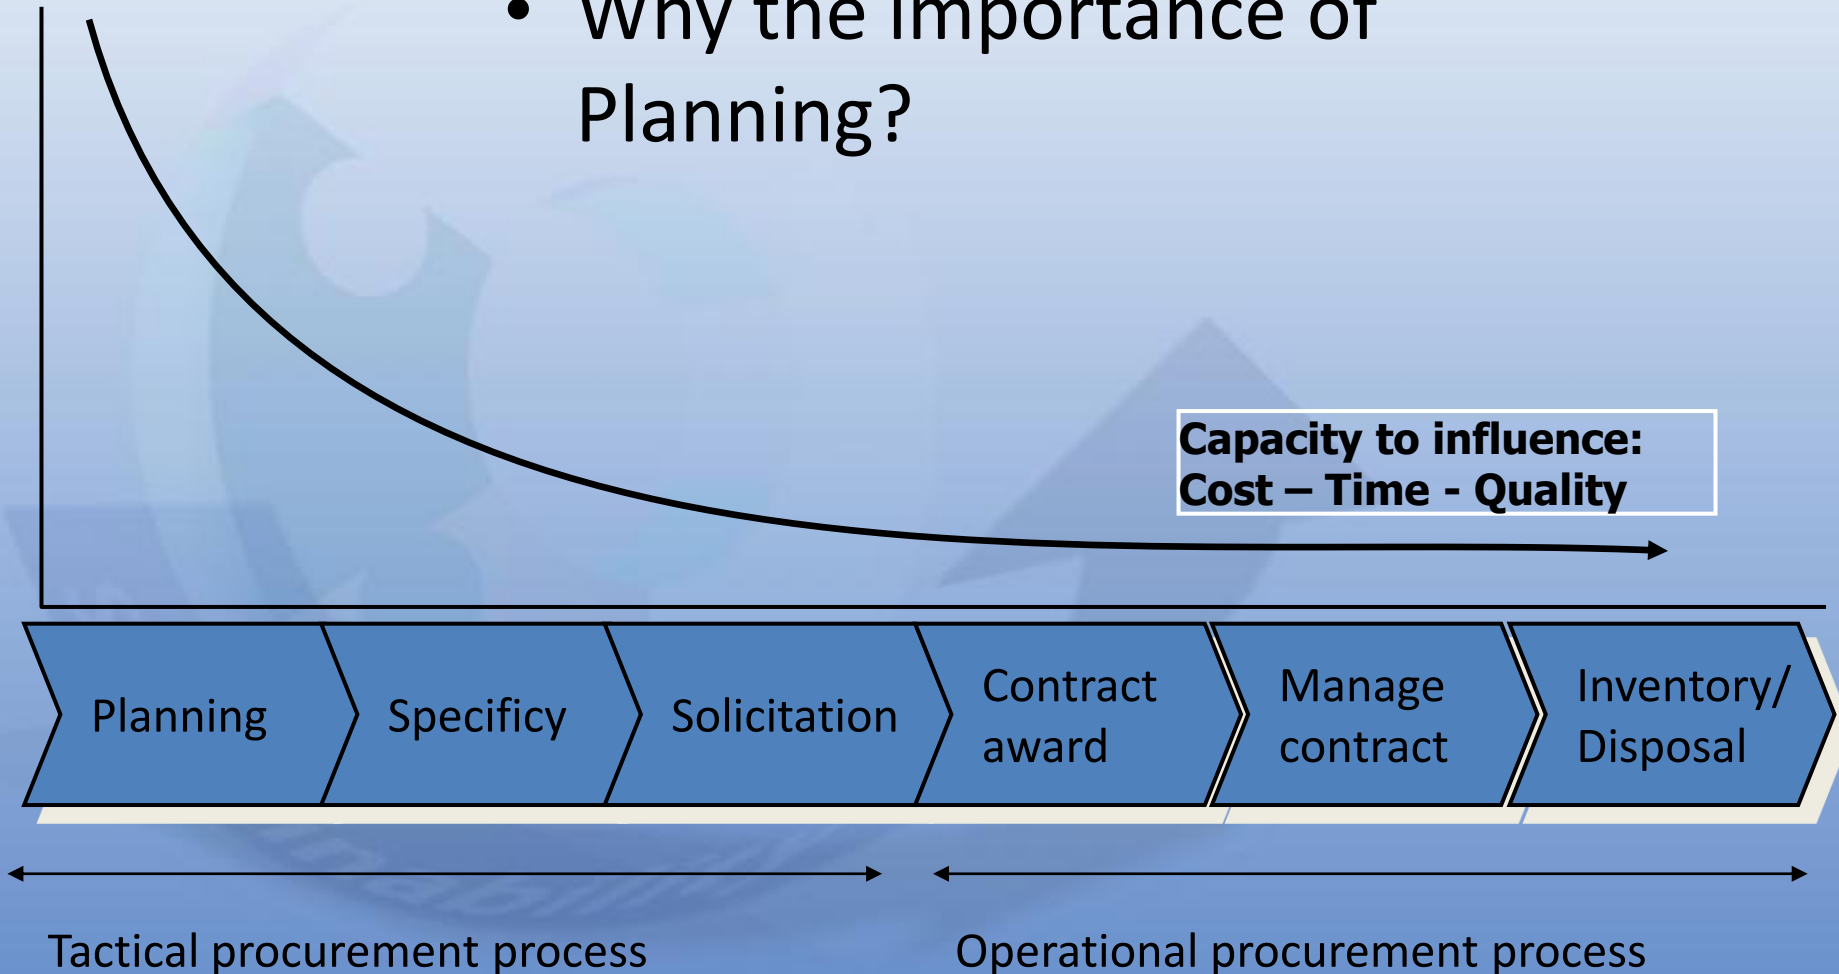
• Why the importance of Planning?

Capacity to influence:
Cost – Time - Quality

Planning

Specificy

Solicitation

Contract award

Manage contract

Inventory/ Disposal

Tactical procurement process

Operational procurement process